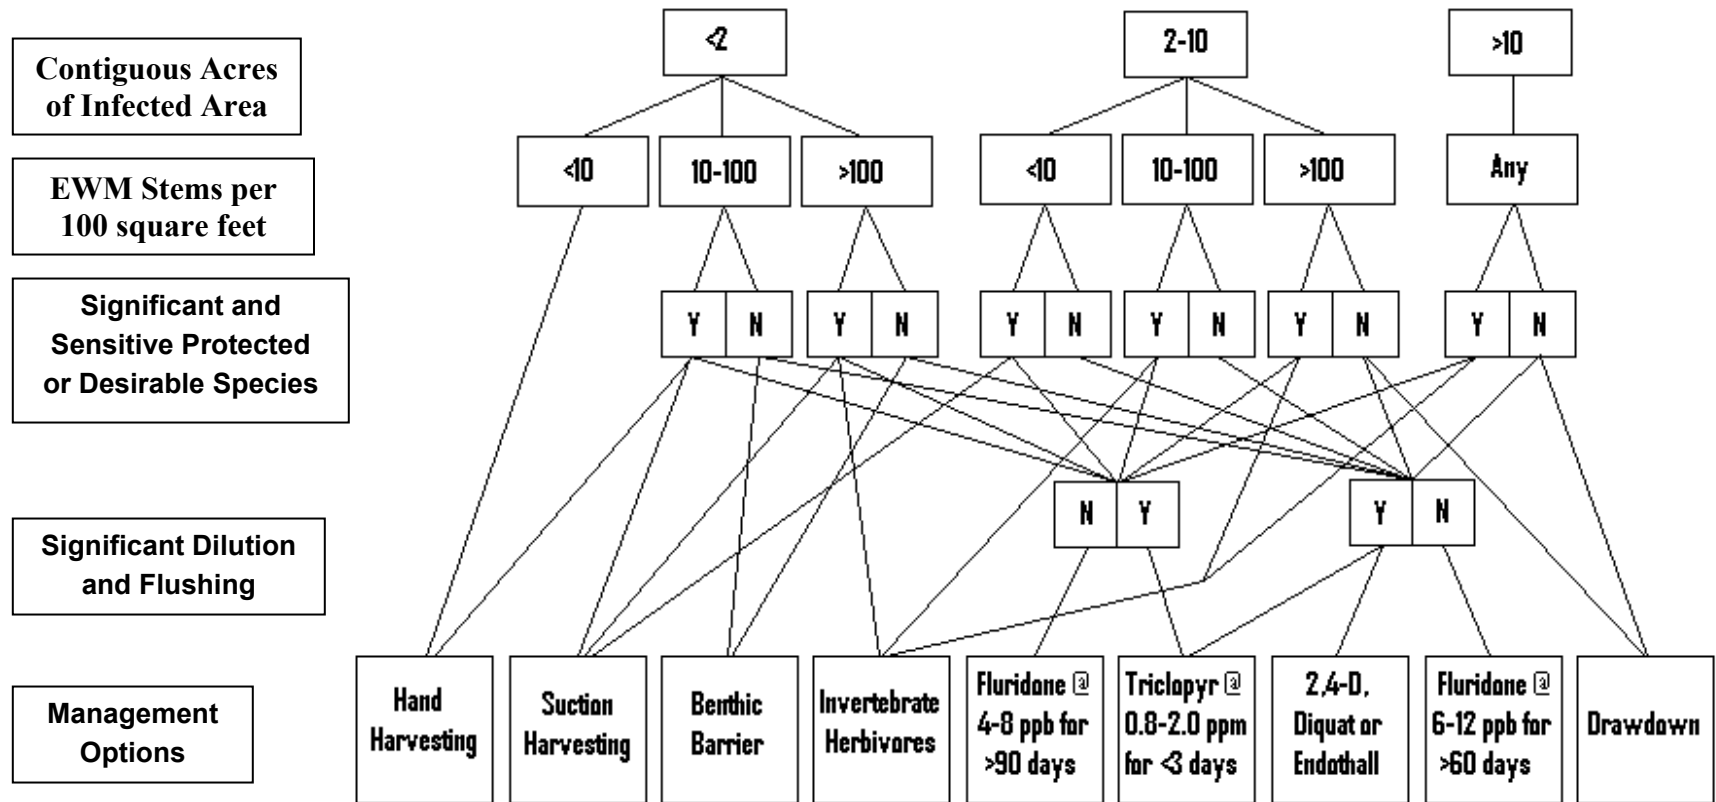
Contiguous Acres of Infected Area

EWM Stems per 100 square feet

Significant and Sensitive Protected or Desirable Species

Significant Dilution and Flushing

Management Options

<2

2-10

>10

<10

10-100

>100

<10

10-100

>100

Any

Y N

Y N

Y N

Y N

Y N

Y N

N Y

Y N

Hand Harvesting

Suction Harvesting

Benthic Barrier

Invertebrate Herbivores

Fluridone @ 4-8 ppb for >90 days

Triclopyr @ 0.8-2.0 ppm for <3 days

2,4-D, Diquat or Endothall

Fluridone @ 6-12 ppb for >60 days

Drawdown